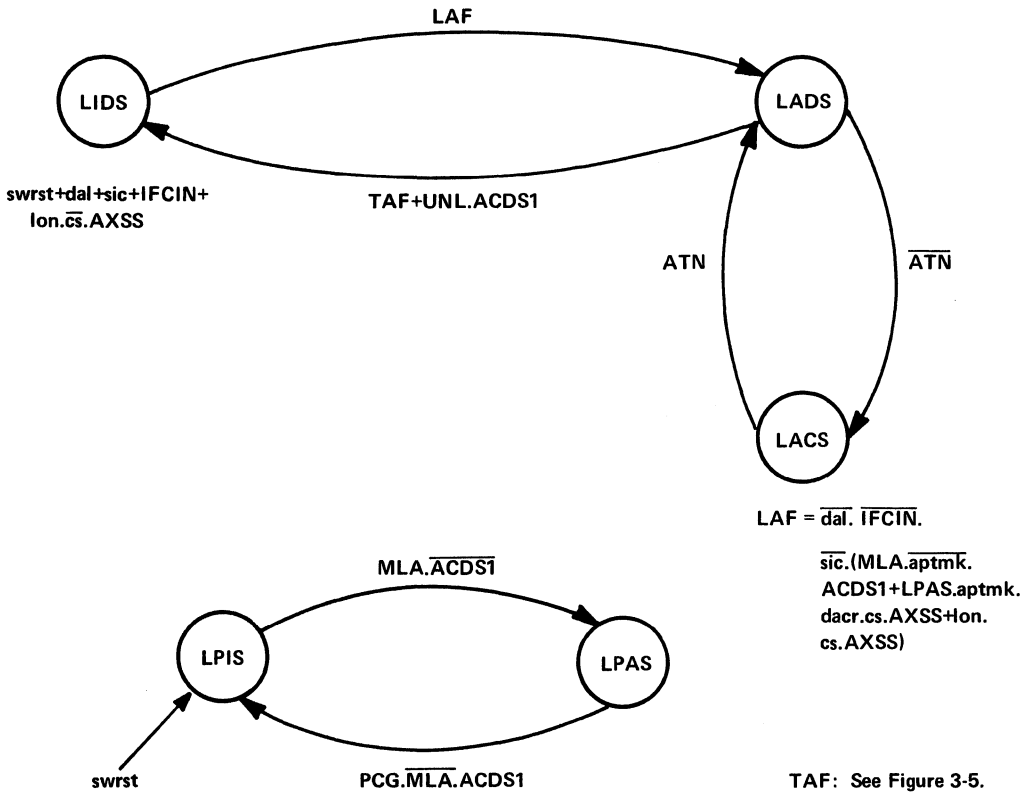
LAF

LIDS

LADS

swrst+dal+sic+IFCIN+ lon.$\overline{cs}$.AXSS

TAF+UNL.ACDS1

ATN

$\overline{ATN}$

LACS

LAF = $\overline{dal}$. $\overline{IFCIN}$.

$\overline{sic}$.(MLA.$\overline{aptmk}$. ACDS1+LPAS.aptmk. dacr.cs.AXSS+lon. cs.AXSS)

MLA.$\overline{ACDS1}$

LPIS

LPAS

swrst

PCG.$\overline{MLA}$.ACDS1

TAF: See Figure 3-5.